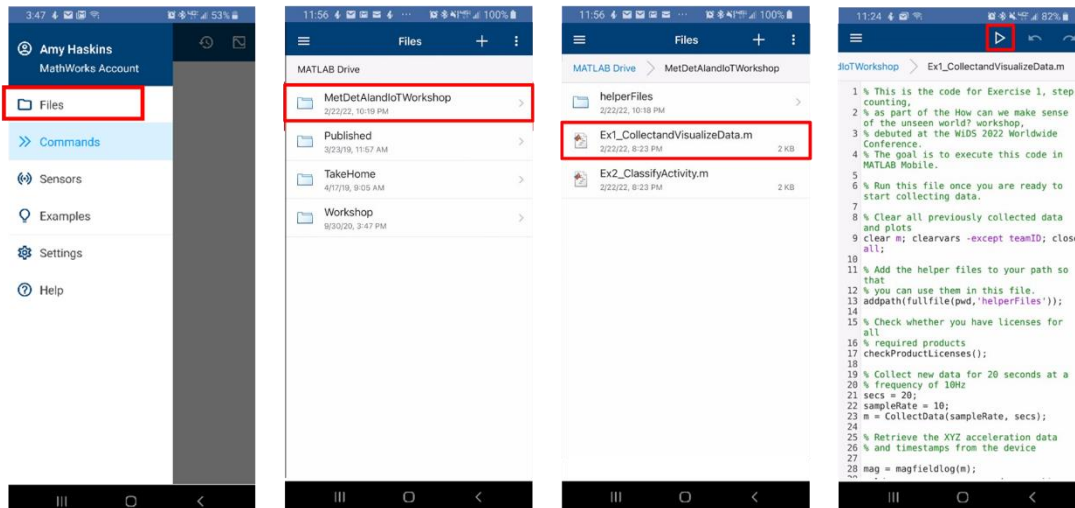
3:47 53%

Amy Haskins
MathWorks Account

Files
Commands
Sensors
Examples
Settings
Help

11:56 100%

Files

MATLAB Drive

MetDetAIandIoTWorkshop
2/22/22, 10:19 PM

Published
3/23/19, 11:57 AM

TakeHome
4/17/19, 9:05 AM

Workshop
9/30/20, 3:47 PM

11:56 100%

Files

MATLAB Drive > MetDetAIandIoTWorkshop

helperFiles
2/22/22, 10:18 PM

Ex1_CollectandVisualizeData.m
2/22/22, 8:23 PM 2 KB

Ex2_ClassifyActivity.m
2/22/22, 8:23 PM 2 KB

11:24 82%

dIoTWorkshop > Ex1_CollectandVisualizeData.m

1 % This is the code for Exercise 1, step counting,
2 % as part of the How can we make sense of the unseen world? workshop,
3 % debuted at the WiDS 2022 Worldwide Conference.
4 % The goal is to execute this code in MATLAB Mobile.
5
6 % Run this file once you are ready to start collecting data.
7
8 % Clear all previously collected data and plots
9 clear m; clearvars -except teamID; close all;
10
11 % Add the helper files to your path so that
12 % you can use them in this file.
13 addpath(fullfile(pwd,'helperFiles'));
14
15 % Check whether you have licenses for all
16 % required products
17 checkProductLicenses();
18
19 % Collect new data for 20 seconds at a
20 % frequency of 10Hz
21 secs = 20;
22 sampleRate = 10;
23 m = CollectData(sampleRate, secs);
24
25 % Retrieve the XYZ acceleration data
26 % and timestamps from the device
27
28 mag = magfieldlog(m);